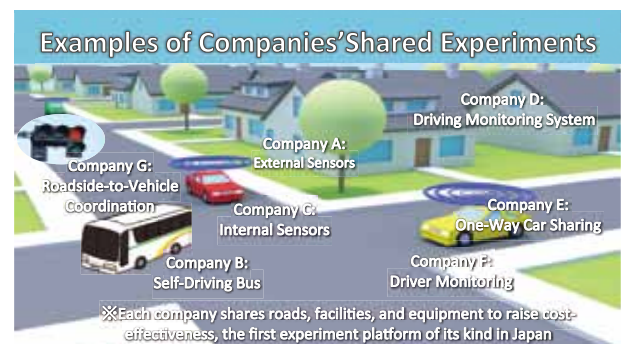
Examples of Companies'Shared Experiments

Company D: Driving Monitoring System

Company A: External Sensors

Company G: Roadside-to-Vehicle Coordination

Company C: Internal Sensors

Company E: One-Way Car Sharing

Company B: Self-Driving Bus

Company F: Driver Monitoring

※Each company shares roads, facilities, and equipment to raise cost-effectiveness, the first experiment platform of its kind in Japan